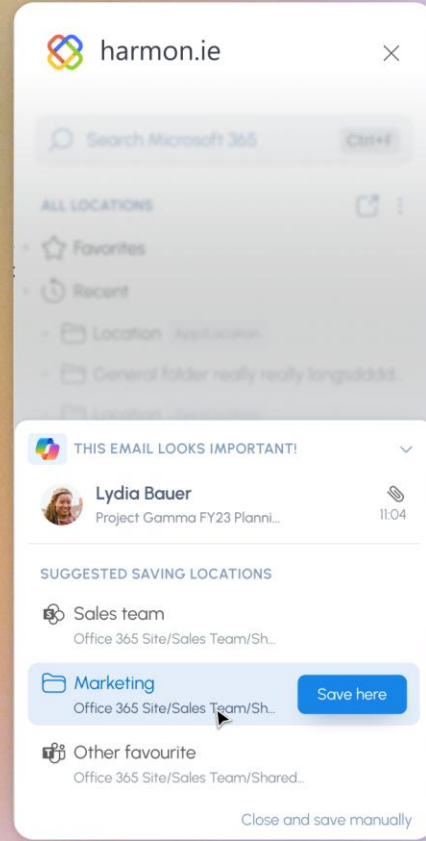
harmon.ie

Search Microsoft 365 Ctrl+F

ALL LOCATIONS

Favorites

Recent

Location Application

General folder really really longsdddd...

Location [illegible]

THIS EMAIL LOOKS IMPORTANT!

Lydia Bauer
Project Gamma FY23 Planni...
11:04

SUGGESTED SAVING LOCATIONS

Sales team
Office 365 Site/Sales Team/Sh...

Marketing
Office 365 Site/Sales Team/Sh...
Save here

Other favourite
Office 365 Site/Sales Team/Shared...

Close and save manually